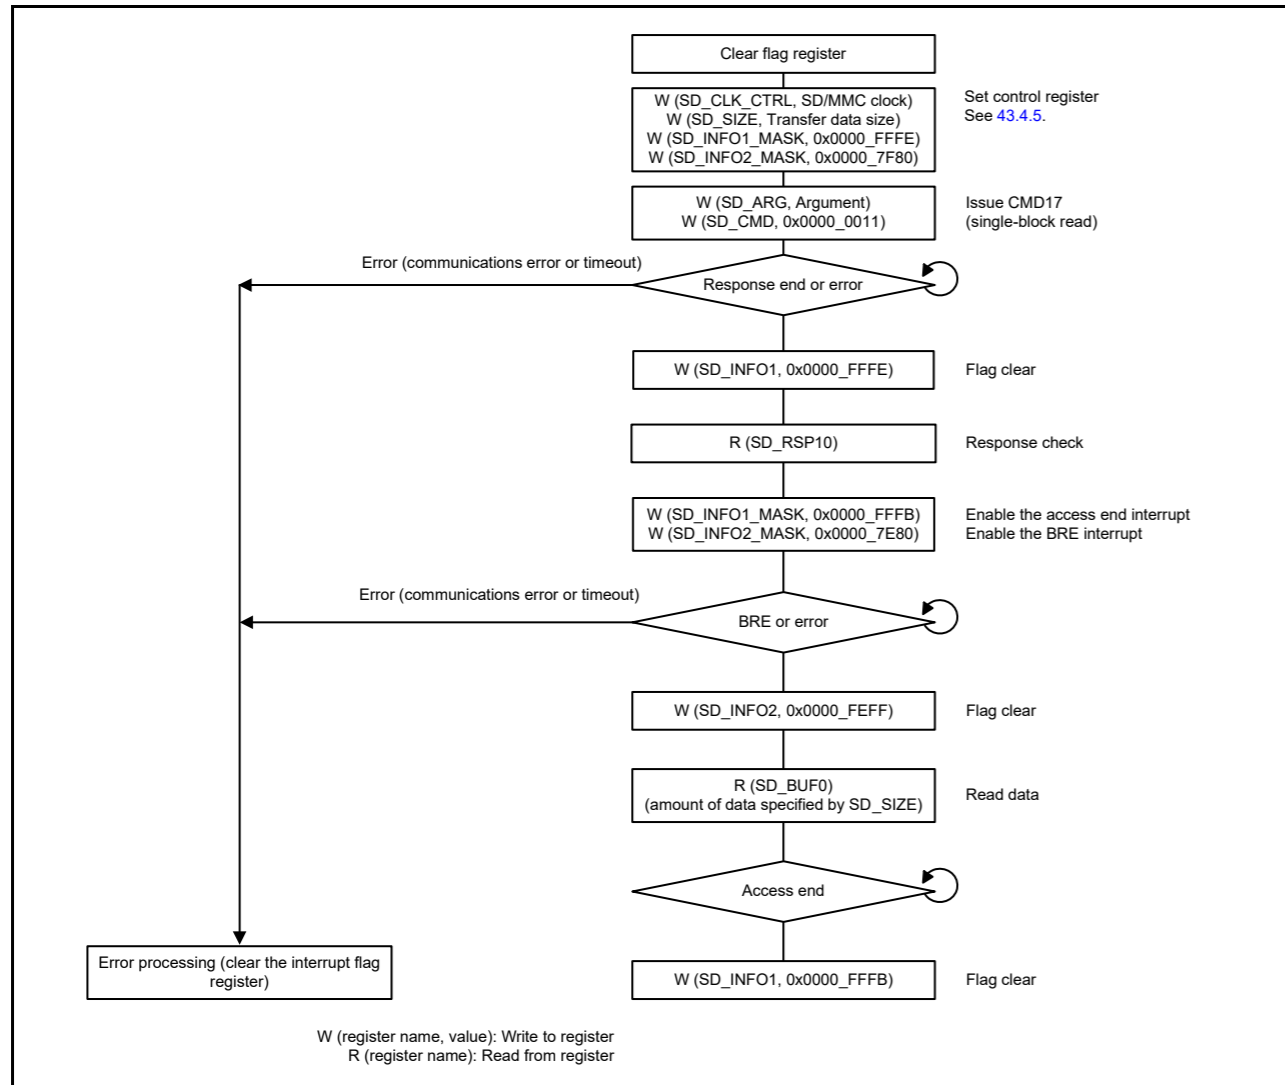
Clear flag register

W (SD_CLK_CTRL, SD/MMC clock)
W (SD_SIZE, Transfer data size)
W (SD_INFO1_MASK, 0x0000_FFFE)
W (SD_INFO2_MASK, 0x0000_7F80)

Set control register
See 43.4.5.

W (SD_ARG, Argument)
W (SD_CMD, 0x0000_0011)

Issue CMD17
(single-block read)

Error (communications error or timeout)

Response end or error

W (SD_INFO1, 0x0000_FFFE)

Flag clear

R (SD_RSP10)

Response check

W (SD_INFO1_MASK, 0x0000_FFFB)
W (SD_INFO2_MASK, 0x0000_7E80)

Enable the access end interrupt
Enable the BRE interrupt

Error (communications error or timeout)

BRE or error

W (SD_INFO2, 0x0000_FEFF)

Flag clear

R (SD_BUF0)
(amount of data specified by SD_SIZE)

Read data

Access end

Error processing (clear the interrupt flag register)

W (SD_INFO1, 0x0000_FFFB)

Flag clear

W (register name, value): Write to register
R (register name): Read from register